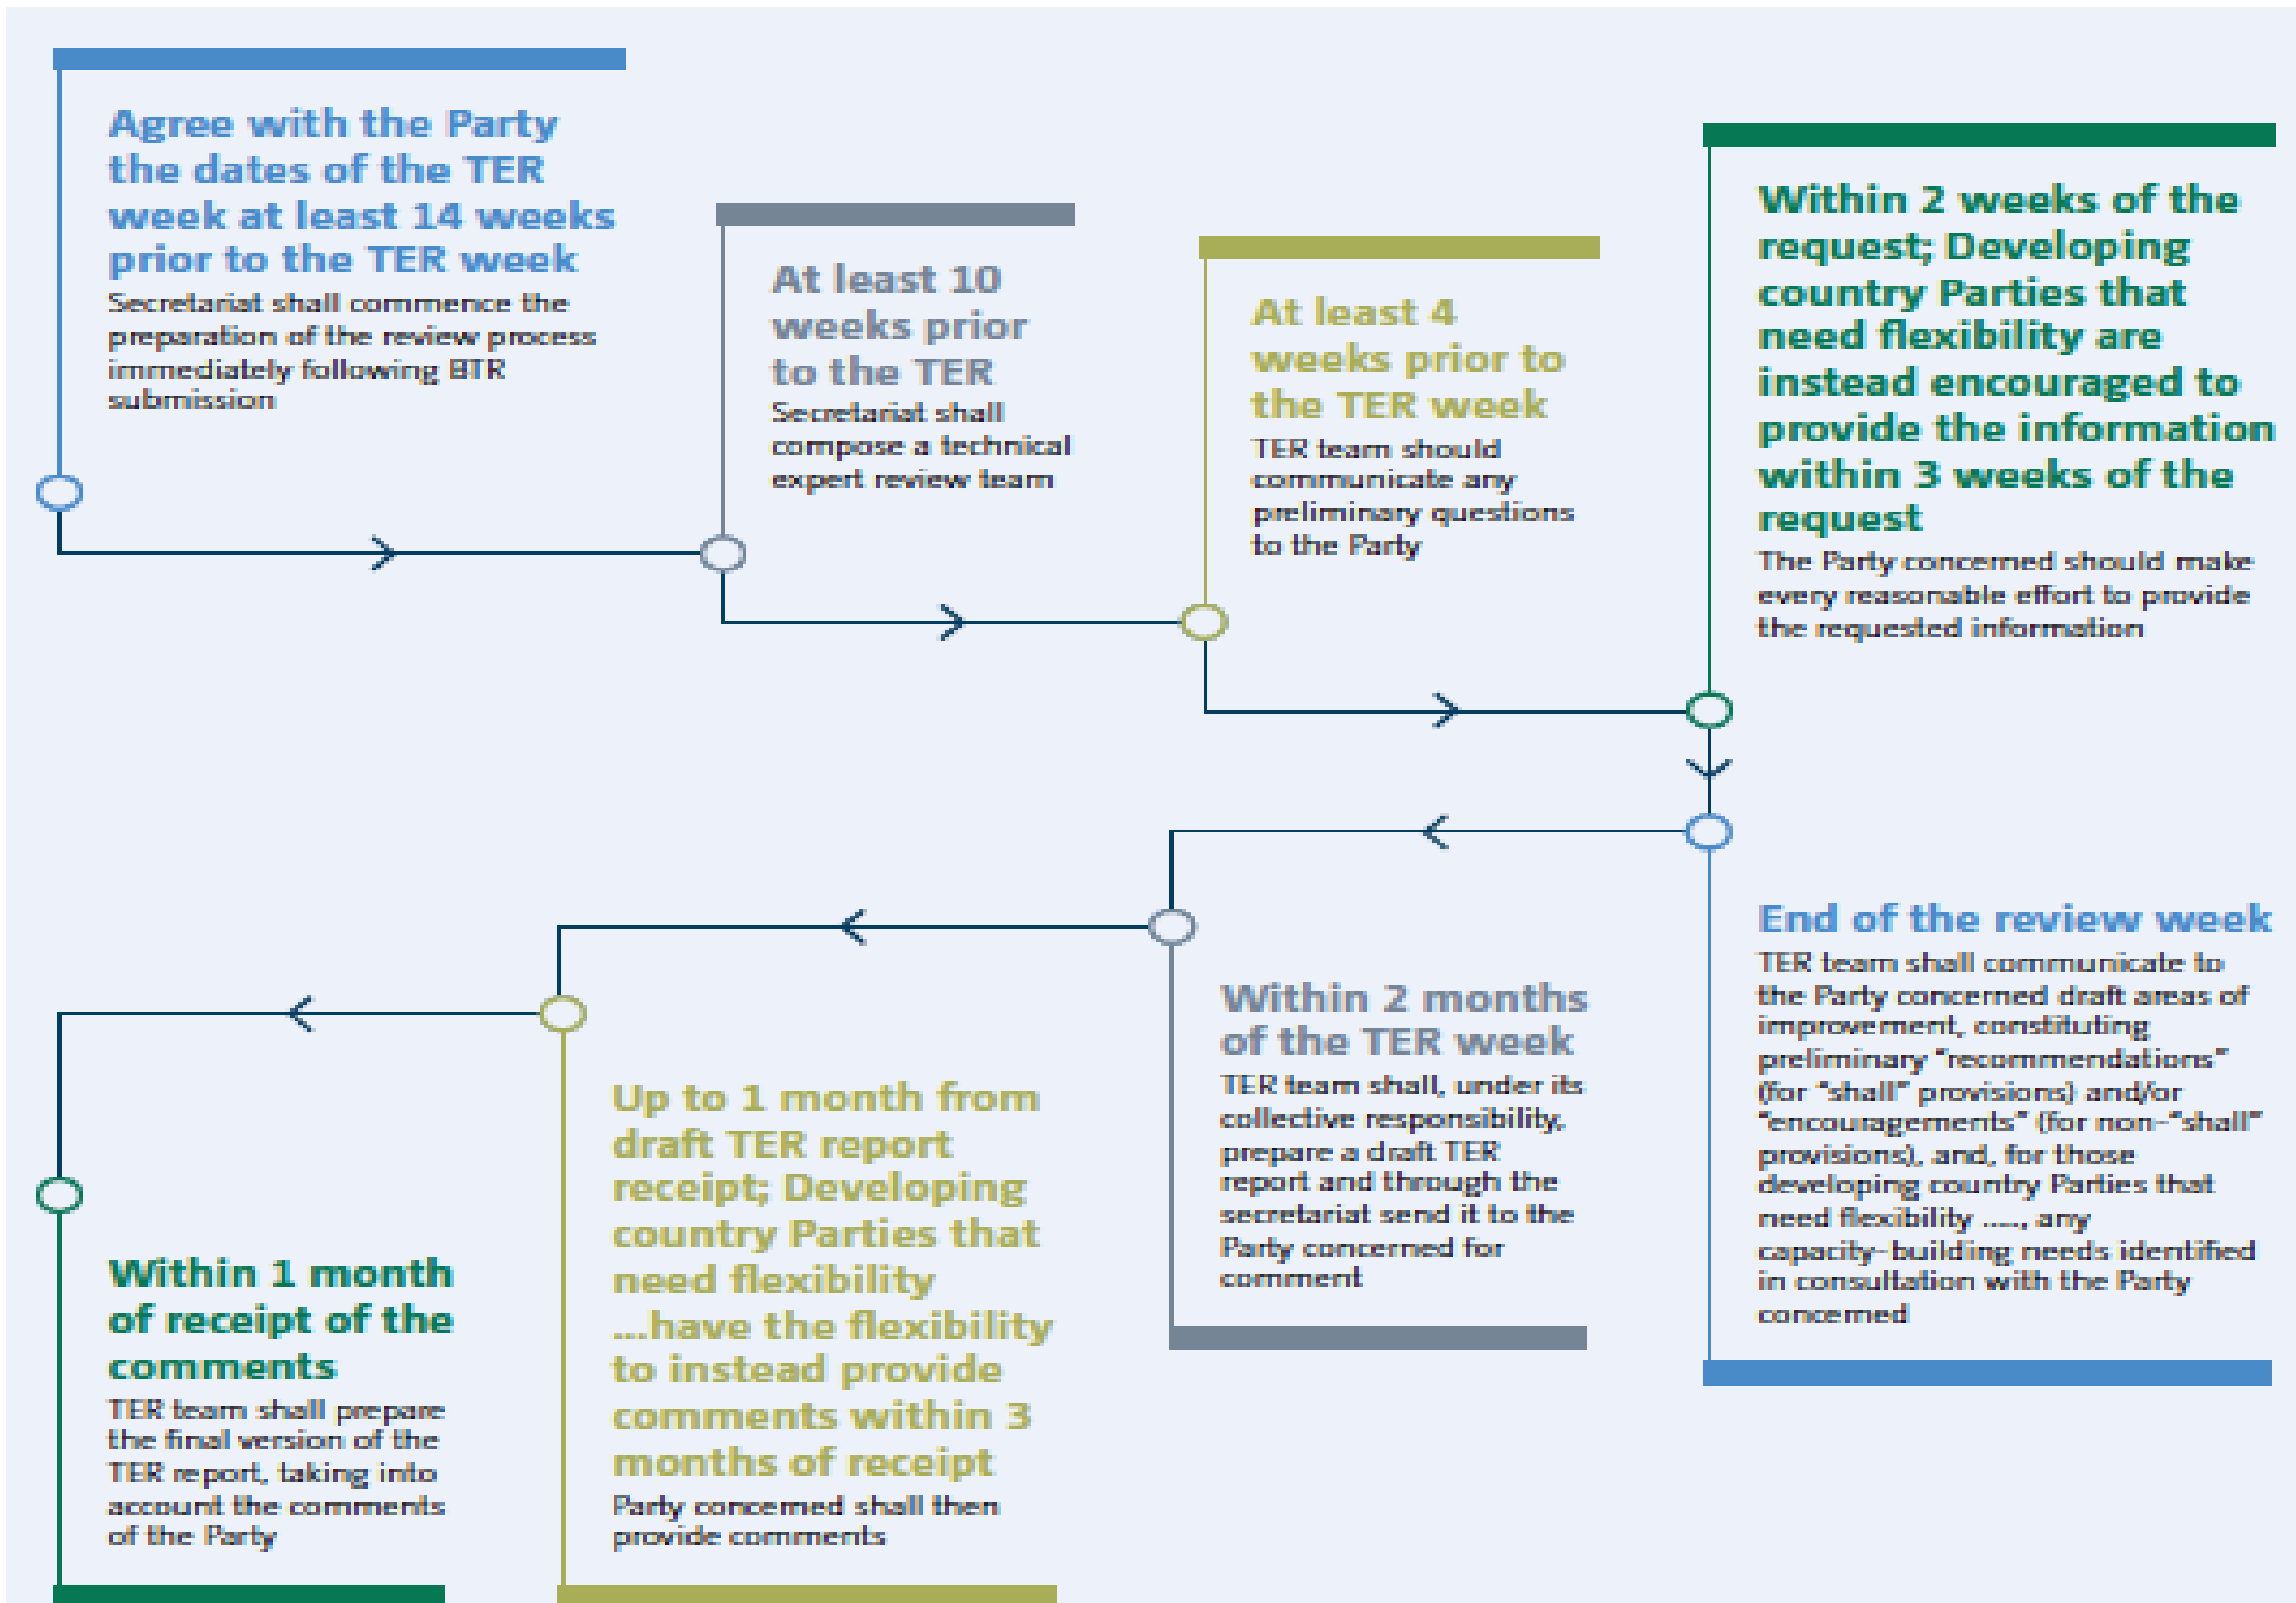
Agree with the Party the dates of the TER week at least 14 weeks prior to the TER week
Secretariat shall commence the preparation of the review process immediately following BTR submission

At least 10 weeks prior to the TER
Secretariat shall compose a technical expert review team

At least 4 weeks prior to the TER week
TER team should communicate any preliminary questions to the Party

Within 2 weeks of the request; Developing country Parties that need flexibility are instead encouraged to provide the information within 3 weeks of the request
The Party concerned should make every reasonable effort to provide the requested information

End of the review week
TER team shall communicate to the Party concerned draft areas of improvement, constituting preliminary "recommendations" (for "shall" provisions) and/or "encouragements" (for non-"shall" provisions), and, for those developing country Parties that need flexibility ....., any capacity-building needs identified in consultation with the Party concerned

Within 2 months of the TER week
TER team shall, under its collective responsibility, prepare a draft TER report and through the secretariat send it to the Party concerned for comment

Up to 1 month from draft TER report receipt; Developing country Parties that need flexibility ...have the flexibility to instead provide comments within 3 months of receipt
Party concerned shall then provide comments

Within 1 month of receipt of the comments
TER team shall prepare the final version of the TER report, taking into account the comments of the Party